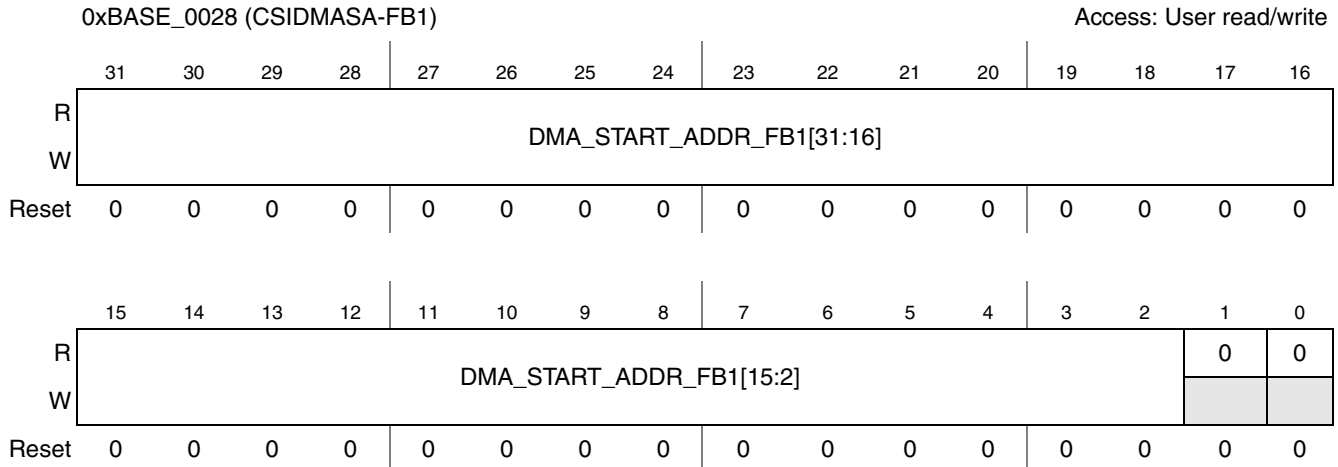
0xBASE_0028 (CSIDMASA-FB1)

Access: User read/write

| | 31 | 30 | 29 | 28 | 27 | 26 | 25 | 24 | 23 | 22 | 21 | 20 | 19 | 18 | 17 | 16 |
|---|---|---|---|---|---|---|---|---|---|---|---|---|---|---|---|---|
| R W | DMA_START_ADDR_FB1[31:16] | | | | | | | | | | | | | | | |
| Reset | 0 | 0 | 0 | 0 | 0 | 0 | 0 | 0 | 0 | 0 | 0 | 0 | 0 | 0 | 0 | 0 |

| | 15 | 14 | 13 | 12 | 11 | 10 | 9 | 8 | 7 | 6 | 5 | 4 | 3 | 2 | 1 | 0 |
|---|---|---|---|---|---|---|---|---|---|---|---|---|---|---|---|---|
| R | DMA_START_ADDR_FB1[15:2] | | | | | | | | | | | | | | 0 | 0 |
| W | | | | | | | | | | | | | | | | |
| Reset | 0 | 0 | 0 | 0 | 0 | 0 | 0 | 0 | 0 | 0 | 0 | 0 | 0 | 0 | 0 | 0 |